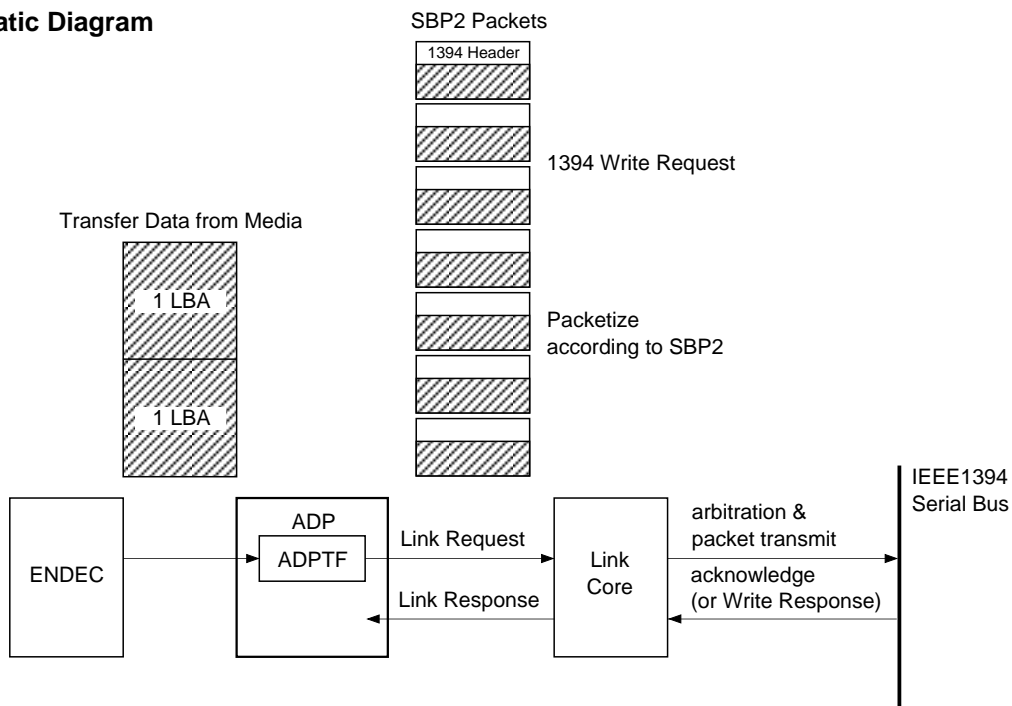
atic Diagram

SBP2 Packets

1394 Header

1394 Write Request

Transfer Data from Media

1 LBA

1 LBA

Packetize according to SBP2

ENDEC

ADP

ADPTF

Link Request

Link Response

Link Core

arbitration & packet transmit

acknowledge (or Write Response)

IEEE1394 Serial Bus